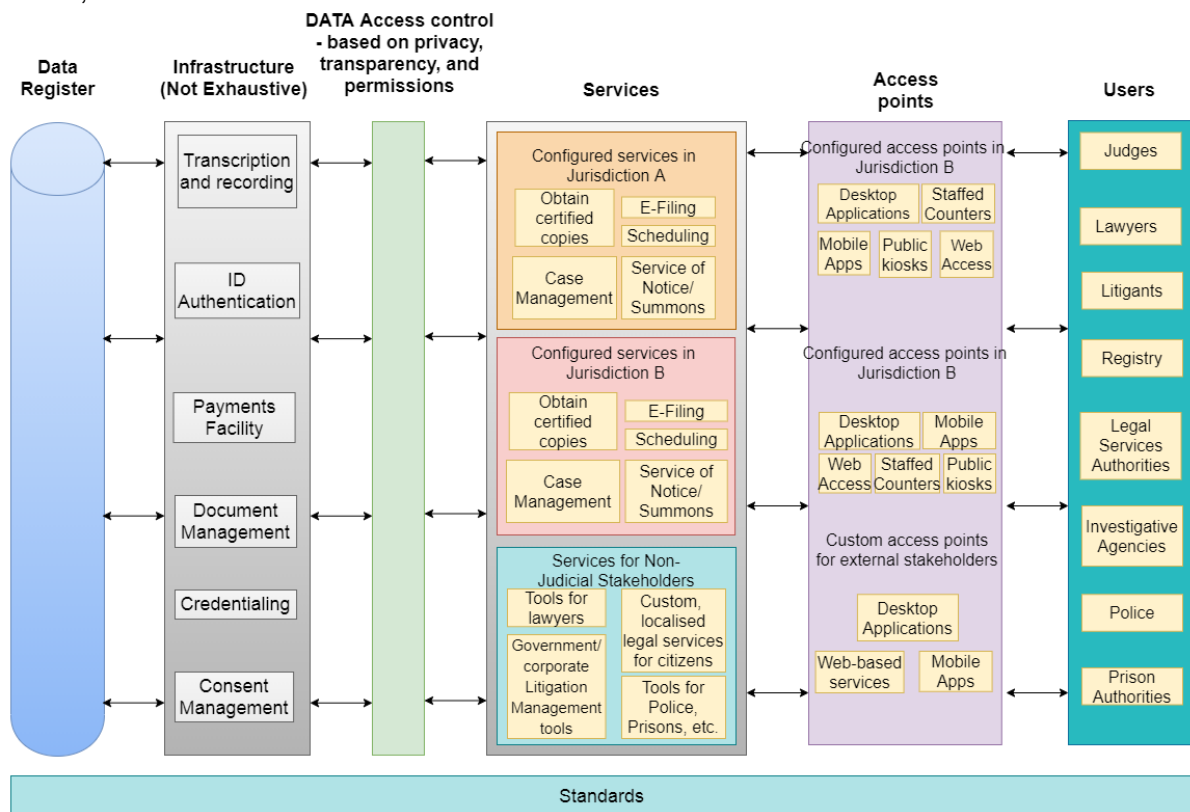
Data Register

Infrastructure (Not Exhaustive)

DATA Access control - based on privacy, transparency, and permissions

Services

Access points

Users

Transcription and recording

ID Authentication

Payments Facility

Document Management

Credentialing

Consent Management

Configured services in Jurisdiction A

Obtain certified copies

E-Filing

Scheduling

Case Management

Service of Notice/ Summons

Configured services in Jurisdiction B

Obtain certified copies

E-Filing

Scheduling

Case Management

Service of Notice/ Summons

Services for Non-Judicial Stakeholders

Tools for lawyers

Custom, localised legal services for citizens

Government/ corporate Litigation Management tools

Tools for Police, Prisons, etc.

Configured access points in Jurisdiction B

Desktop Applications

Staffed Counters

Mobile Apps

Public kiosks

Web Access

Configured access points in Jurisdiction B

Desktop Applications

Mobile Apps

Web Access

Staffed Counters

Public kiosks

Custom access points for external stakeholders

Desktop Applications

Web-based services

Mobile Apps

Judges

Lawyers

Litigants

Registry

Legal Services Authorities

Investigative Agencies

Police

Prison Authorities

Standards